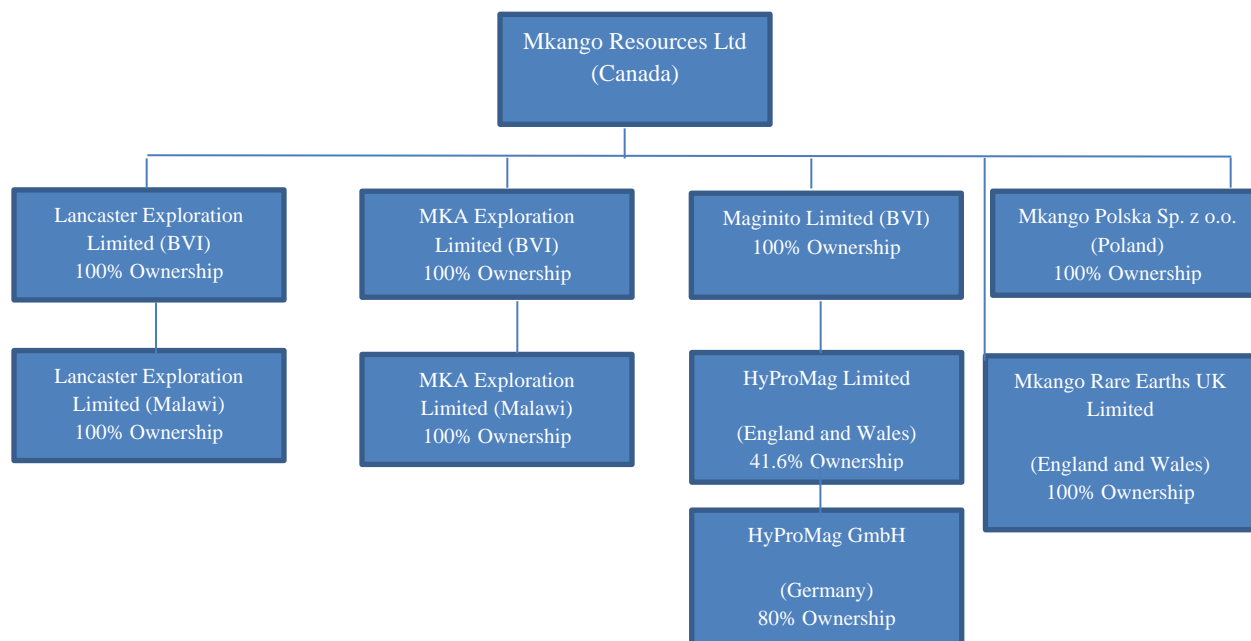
Mkango Resources Ltd
(Canada)

Lancaster Exploration Limited (BVI)
100% Ownership

Lancaster Exploration Limited (Malawi)
100% Ownership

MKA Exploration Limited (BVI)
100% Ownership

MKA Exploration Limited (Malawi)
100% Ownership

Maginito Limited (BVI)
100% Ownership

HyProMag Limited

(England and Wales)
41.6% Ownership

HyProMag GmbH

(Germany)
80% Ownership

Mkango Polska Sp. z o.o.
(Poland)
100% Ownership

Mkango Rare Earths UK Limited

(England and Wales)
100% Ownership